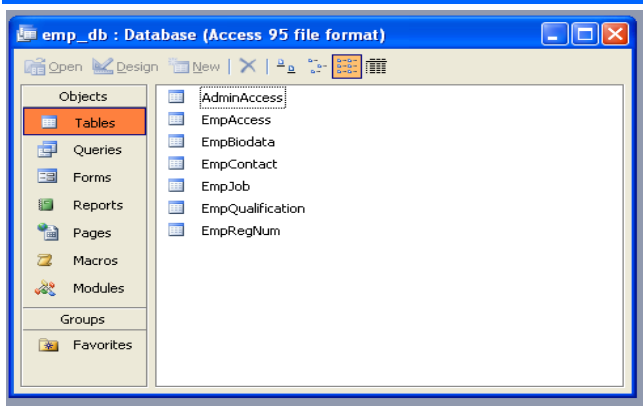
emp_db : Database (Access 95 file format)

Open Design New

Objects
Tables
Queries
Forms
Reports
Pages
Macros
Modules
Groups
Favorites

AdminAccess
EmpAccess
EmpBiodata
EmpContact
EmpJob
EmpQualification
EmpRegNum